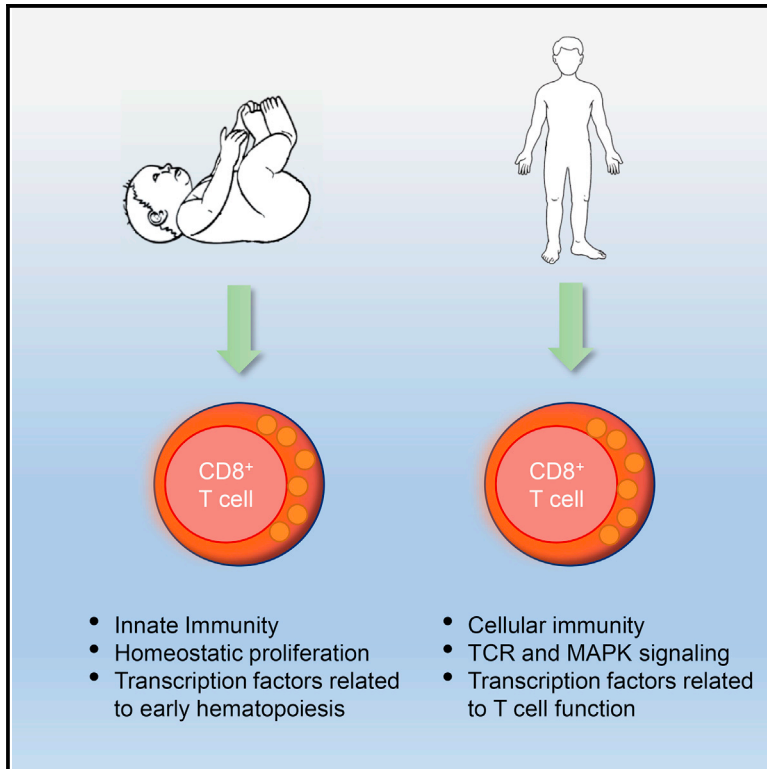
CD8$^+$ T cell

CD8$^+$ T cell

- Innate Immunity
- Homeostatic proliferation
- Transcription factors related to early hematopoiesis

- Cellular immunity
- TCR and MAPK signaling
- Transcription factors related to T cell function